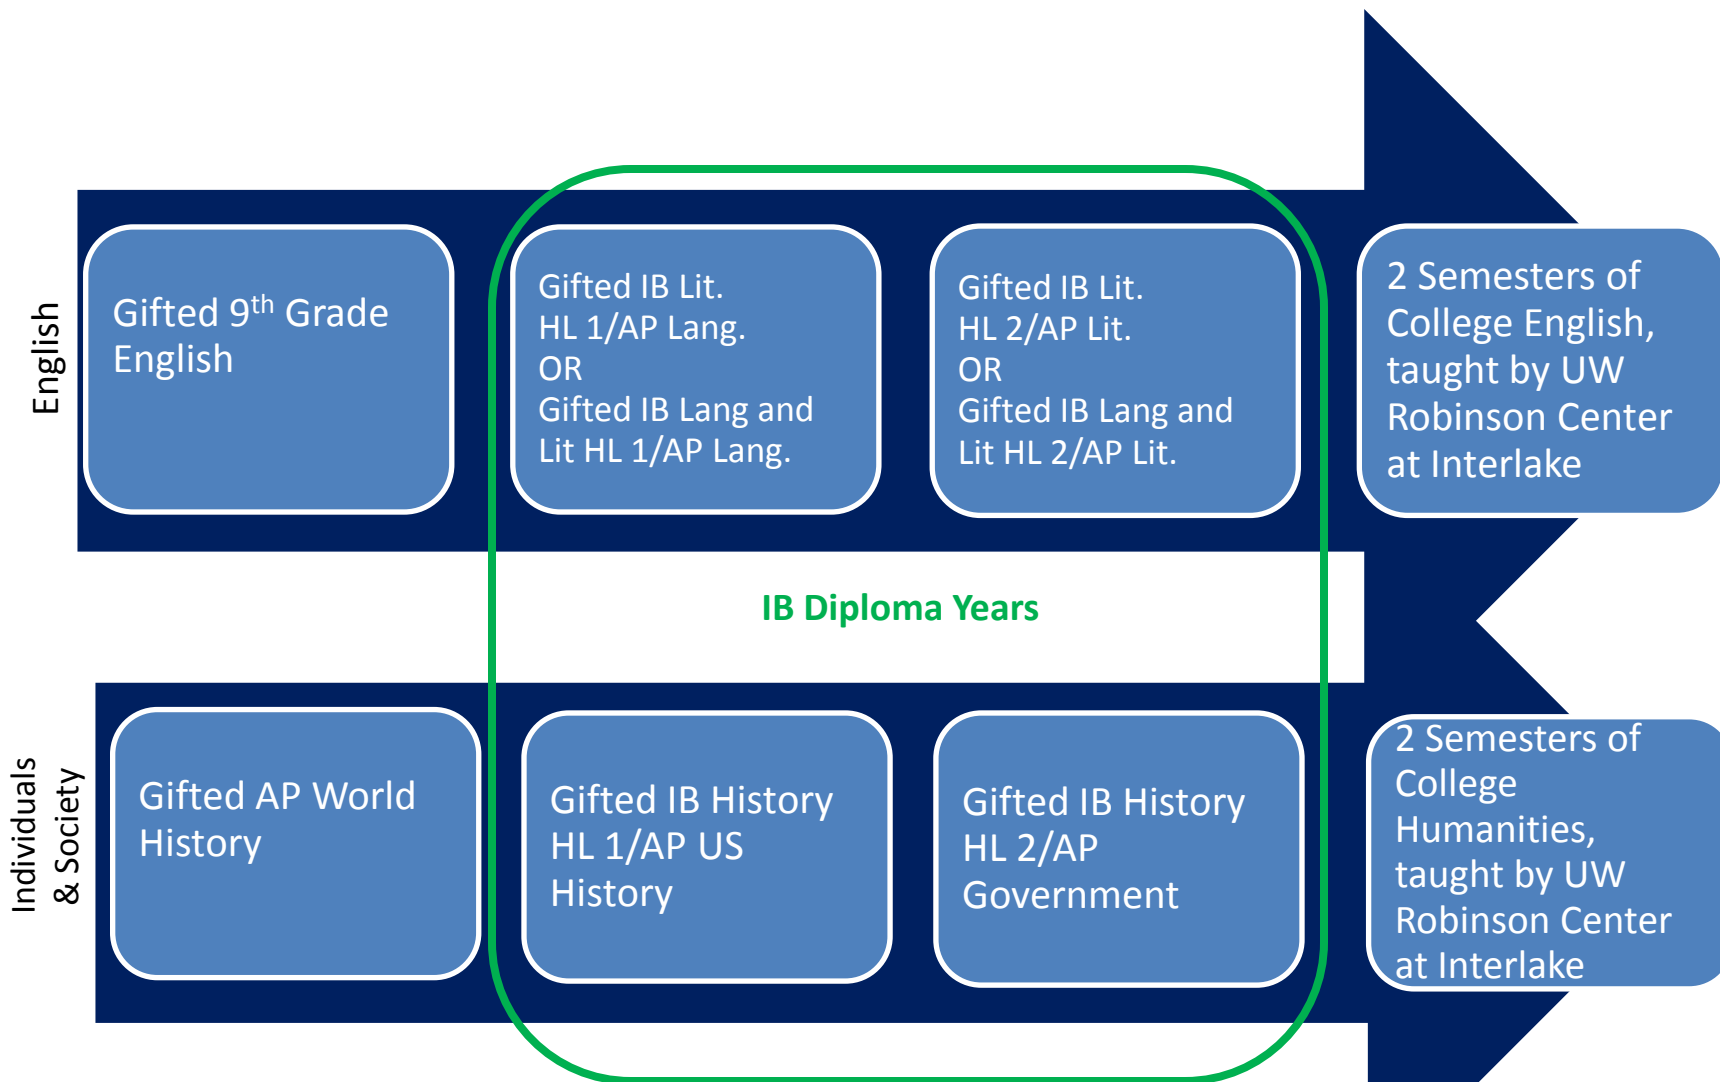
English

Gifted 9$^{th}$ Grade English

Gifted IB Lit. HL 1/AP Lang.
OR
Gifted IB Lang and Lit HL 1/AP Lang.

Gifted IB Lit. HL 2/AP Lit.
OR
Gifted IB Lang and Lit HL 2/AP Lit.

2 Semesters of College English, taught by UW Robinson Center at Interlake

IB Diploma Years

Individuals & Society

Gifted AP World History

Gifted IB History HL 1/AP US History

Gifted IB History HL 2/AP Government

2 Semesters of College Humanities, taught by UW Robinson Center at Interlake